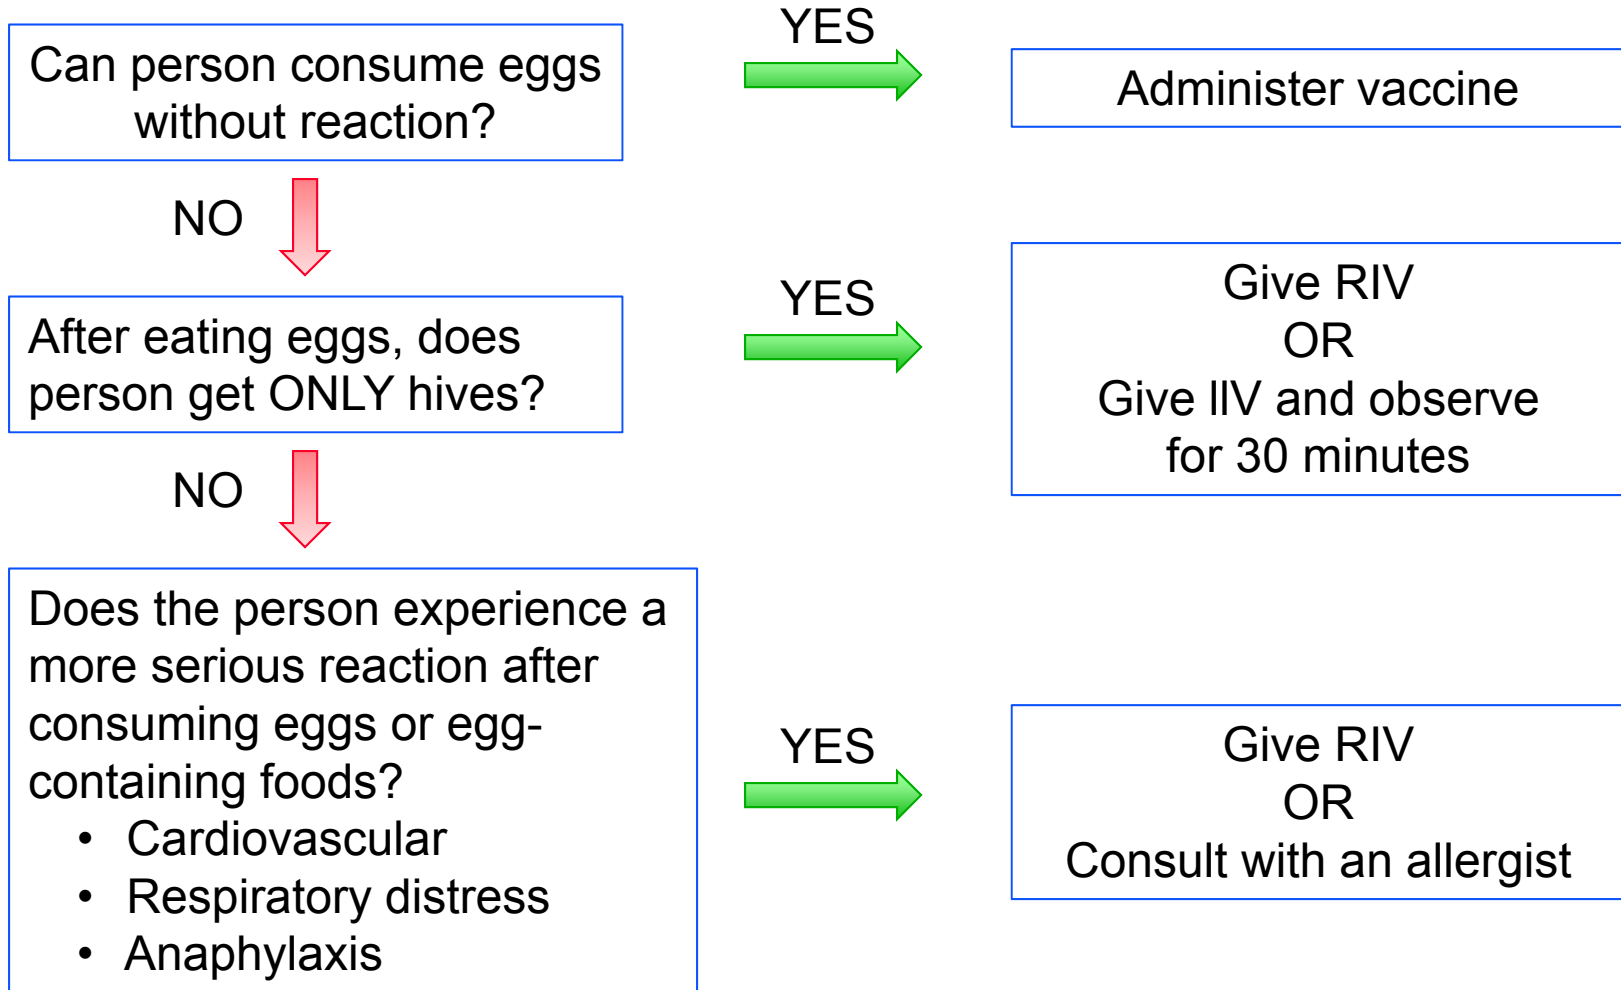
Can person consume eggs without reaction?

YES

Administer vaccine

NO

After eating eggs, does person get ONLY hives?

YES

Give RIV
OR
Give IIV and observe for 30 minutes

NO

Does the person experience a more serious reaction after consuming eggs or egg-containing foods?
• Cardiovascular
• Respiratory distress
• Anaphylaxis

YES

Give RIV
OR
Consult with an allergist